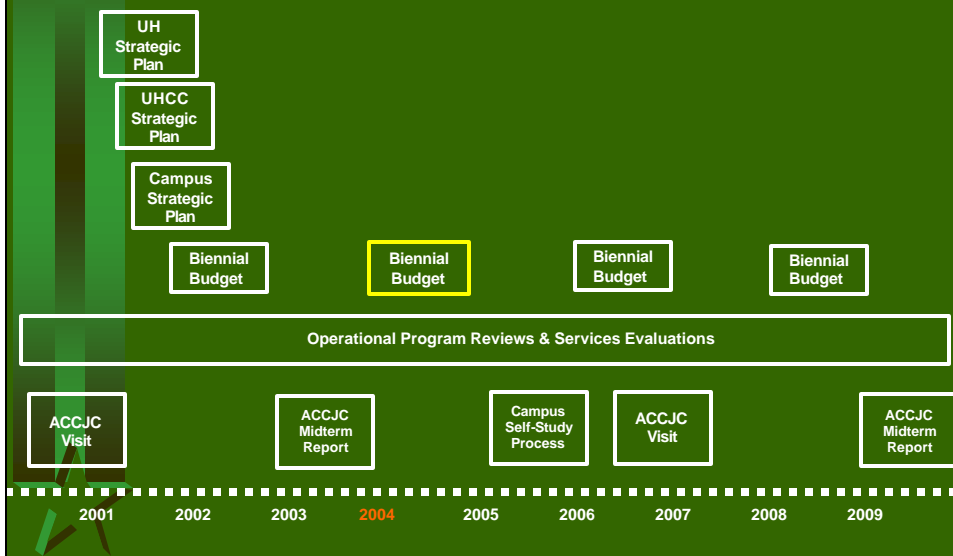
UH Strategic Plan

UHCC Strategic Plan

Campus Strategic Plan

Biennial Budget

Biennial Budget

Biennial Budget

Biennial Budget

Operational Program Reviews & Services Evaluations

ACCJC Visit

ACCJC Midterm Report

Campus Self-Study Process

ACCJC Visit

ACCJC Midterm Report

2001 2002 2003 2004 2005 2006 2007 2008 2009